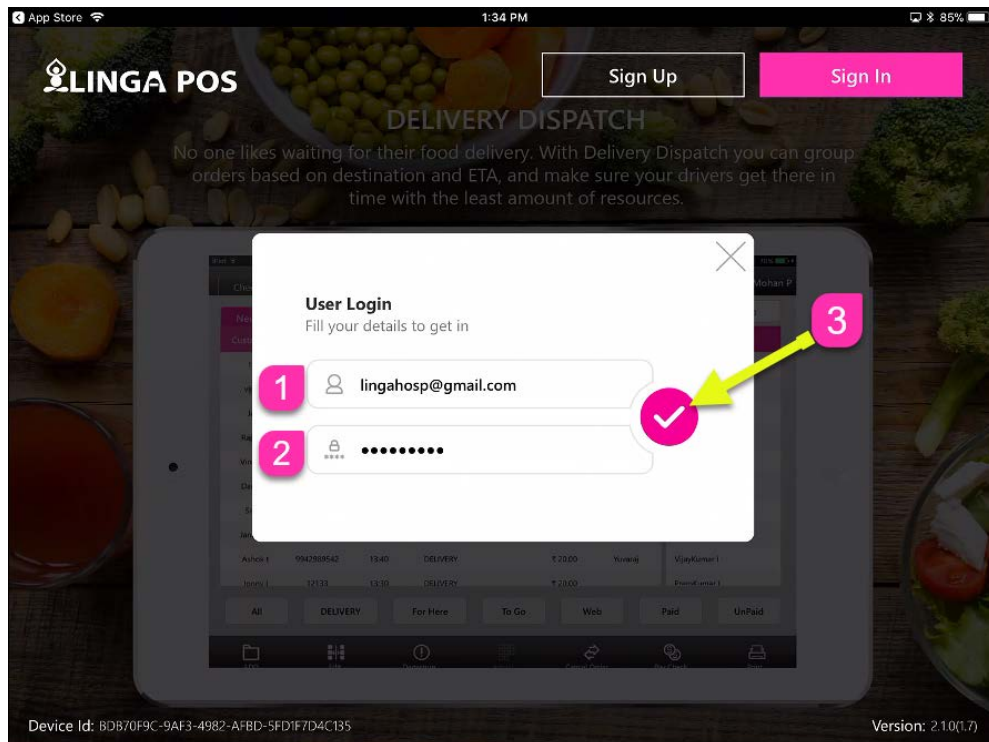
App Store 1:34 PM 85%

LINGA POS

Sign Up

Sign In

DELIVERY DISPATCH

No one likes waiting for their food delivery. With Delivery Dispatch you can group orders based on destination and ETA, and make sure your drivers get there in time with the least amount of resources.

User Login
Fill your details to get in

1 lingahosp@gmail.com

2 ••••••••••

3

Mohan P

Ashok 9942989542 13:40 DELIVERY ₹20.00 Yuvaraj VijayKumar

All DELIVERY For Here To Go Web Paid UnPaid

Device Id: BDB70F9C-9AF3-4982-AFBD-5FD1F7D4C135

Version: 2.1.0(1.7)